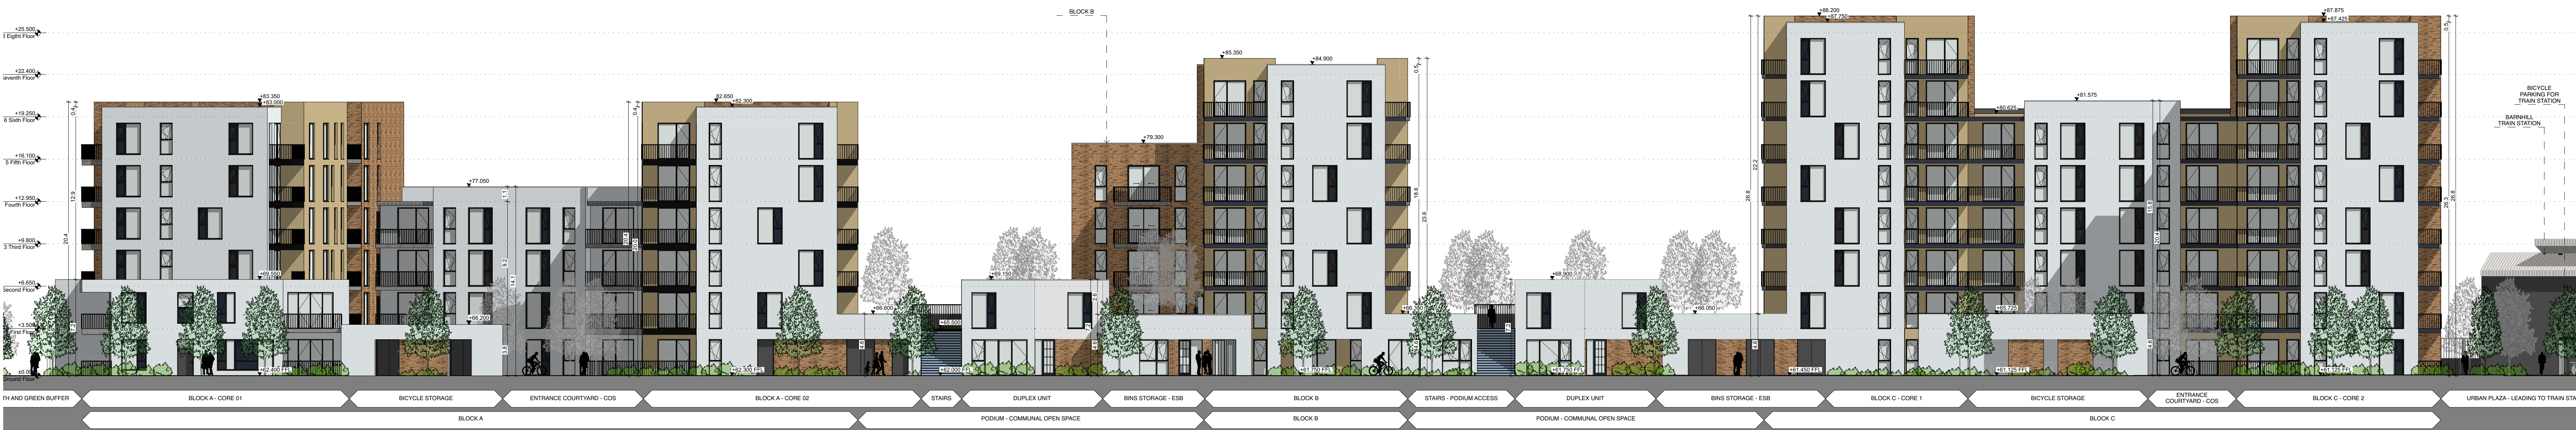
+25.500
Eighth Floor
+22.400
Seventh Floor
+19.250
Sixth Floor
+16.100
Fifth Floor
+12.950
Fourth Floor
+9.800
Third Floor
+6.650
Second Floor
+3.500
First Floor
±0.00
Ground Floor

BLOCK B
+83.350
+83.000
+82.650
+82.300
+77.050
+85.350
+84.900
+79.300
+88.200
+87.750
+80.625
+81.575
+87.875
+87.425
+69.550
+66.200
+66.600
+65.600
+69.150
+68.900
+66.050
+65.725
+62.400 FFL
+62.300 FFL
+62.000 FFL
+61.750 FFL
+61.550 FFL
+61.450 FFL
+61.125 FFL
+61.125 FFL
0.4
12.9
20.4
3.1
14.1
9.2
3.8
20.4
20.0
0.5
18.6
23.6
22.2
26.8
18.3
20.4
26.3
26.8
0.5
4.9
2.6
4.5

BICYCLE PARKING FOR TRAIN STATION
BARNHILL TRAIN STATION

TH AND GREEN BUFFER
BLOCK A - CORE 01
BICYCLE STORAGE
ENTRANCE COURTYARD - COS
BLOCK A - CORE 02
STAIRS
DUPLEX UNIT
BINS STORAGE - ESB
BLOCK B
STAIRS - PODIUM ACCESS
DUPLEX UNIT
BINS STORAGE - ESB
BLOCK C - CORE 1
BICYCLE STORAGE
ENTRANCE COURTYARD - COS
BLOCK C - CORE 2
URBAN PLAZA - LEADING TO TRAIN STA

BLOCK A
PODIUM - COMMUNAL OPEN SPACE
BLOCK B
PODIUM - COMMUNAL OPEN SPACE
BLOCK C